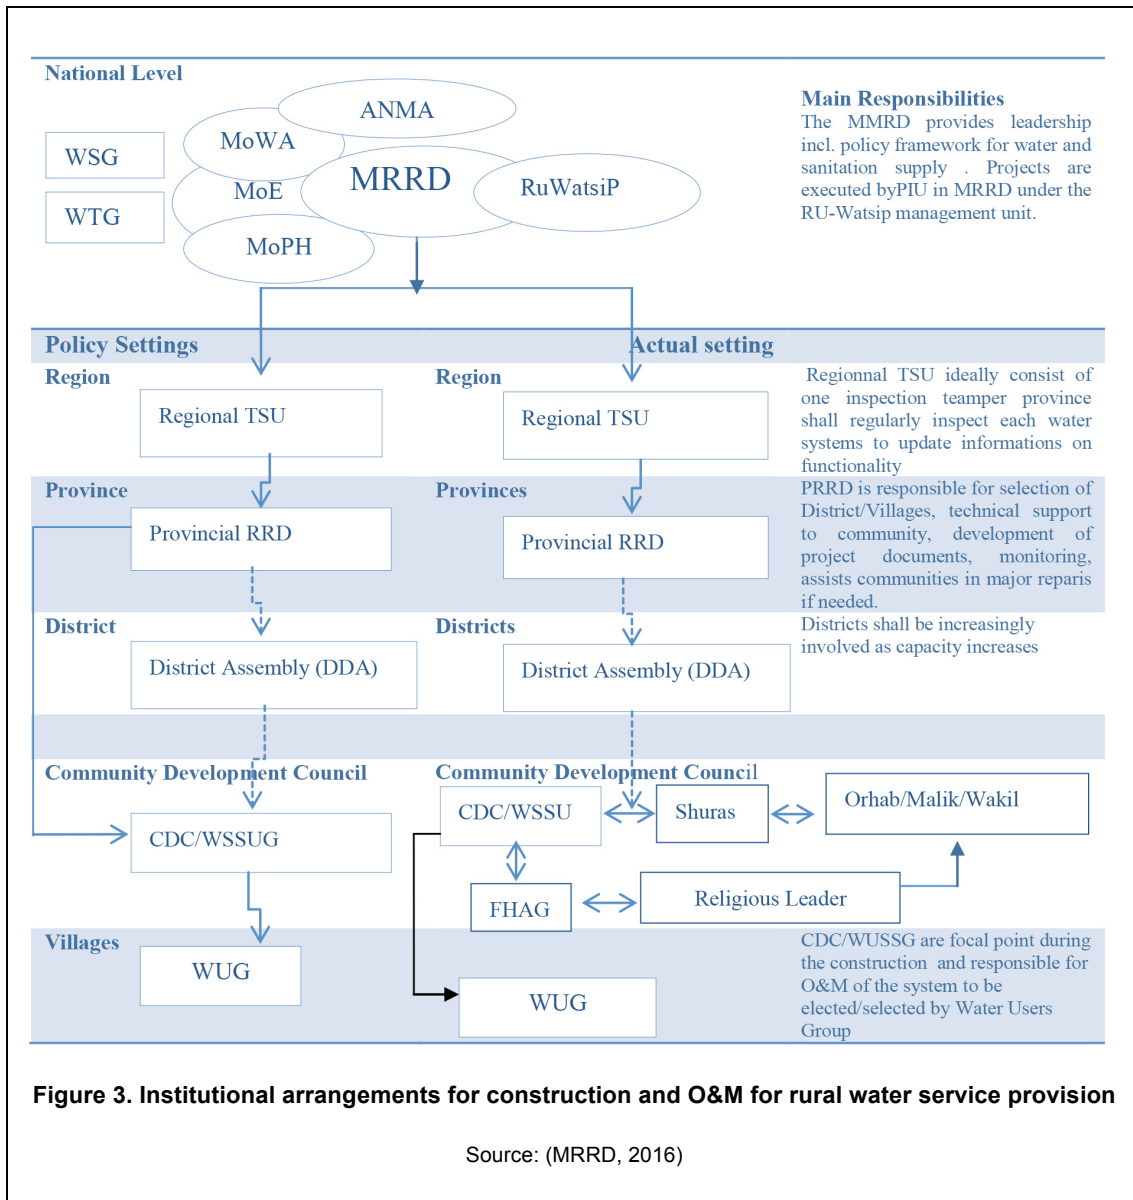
National Level

WSG

WTG

ANMA

MoWA

MoE

MRRD

RuWatsiP

MoPH

Main Responsibilities
The MMRD provides leadership incl. policy framework for water and sanitation supply . Projects are executed byPIU in MRRD under the RU-Watsip management unit.

Policy Settings

Actual setting

Region

Regional TSU

Region

Regional TSU

Regionnal TSU ideally consist of one inspection teamper province shall regularly inspect each water systems to update informations on functionality

Province

Provincial RRD

Provinces

Provincial RRD

PRRD is responsible for selection of District/Villages, technical support to community, development of project documents, monitoring, assists communities in major reparis if needed.

District

District Assembly (DDA)

Districts

District Assembly (DDA)

Districts shall be increasingly involved as capacity increases

Community Development Council

CDC/WSSUG

Community Development Council

CDC/WSSU

Shuras

Orhab/Malik/Wakil

FHAG

Religious Leader

Villages

WUG

WUG

CDC/WUSSG are focal point during the construction and responsible for O&M of the system to be elected/selected by Water Users Group

Figure 3. Institutional arrangements for construction and O&M for rural water service provision

Source: (MRRD, 2016)